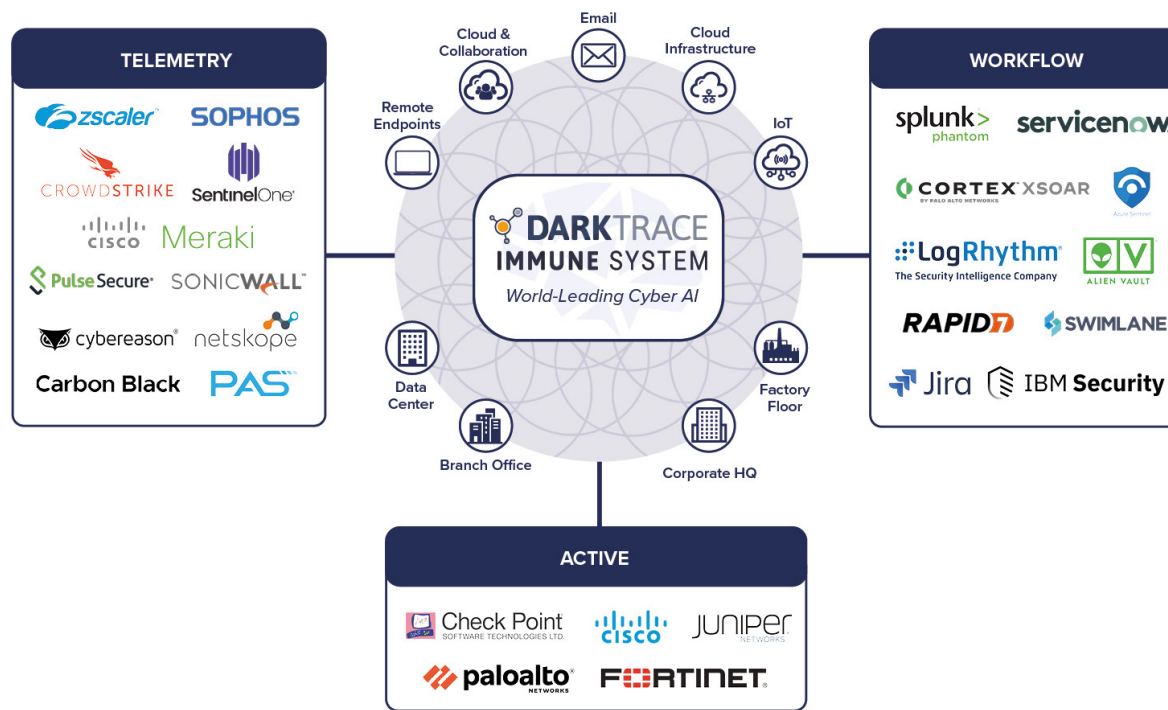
TELEMETRY

zscaler SOPHOS
CROWDSTRIKE SentinelOne
cisco Meraki
Pulse Secure SONICWALL
cybereason netskope
Carbon Black PAS

Email
Cloud & Collaboration
Cloud Infrastructure
Remote Endpoints
IoT

DARKTRACE
IMMUNE SYSTEM
World-Leading Cyber AI

Data Center
Factory Floor
Branch Office
Corporate HQ

WORKFLOW

splunk> phantom servicenow
CORTEX XSOAR BY PALO ALTO NETWORKS Azure Sentinel
LogRhythm The Security Intelligence Company ALIEN VAULT
RAPID7 SWIMLANE
Jira IBM Security

ACTIVE

Check Point SOFTWARE TECHNOLOGIES LTD. cisco JUNIPER NETWORKS
paloalto NETWORKS FORTINET